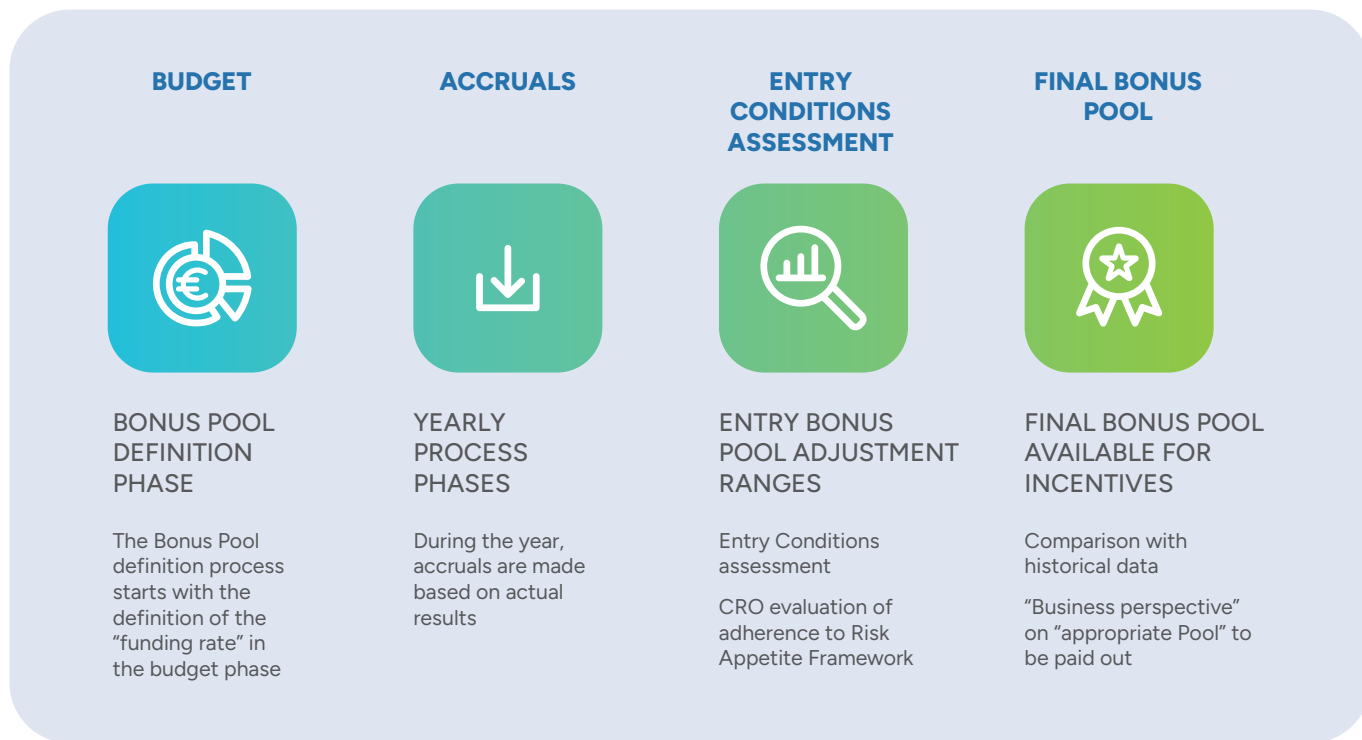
BUDGET

BONUS POOL DEFINITION PHASE

The Bonus Pool definition process starts with the definition of the "funding rate" in the budget phase

ACCRUALS

YEARLY PROCESS PHASES

During the year, accruals are made based on actual results

ENTRY CONDITIONS ASSESSMENT

ENTRY BONUS POOL ADJUSTMENT RANGES

Entry Conditions assessment

CRO evaluation of adherence to Risk Appetite Framework

FINAL BONUS POOL

FINAL BONUS POOL AVAILABLE FOR INCENTIVES

Comparison with historical data

"Business perspective" on "appropriate Pool" to be paid out